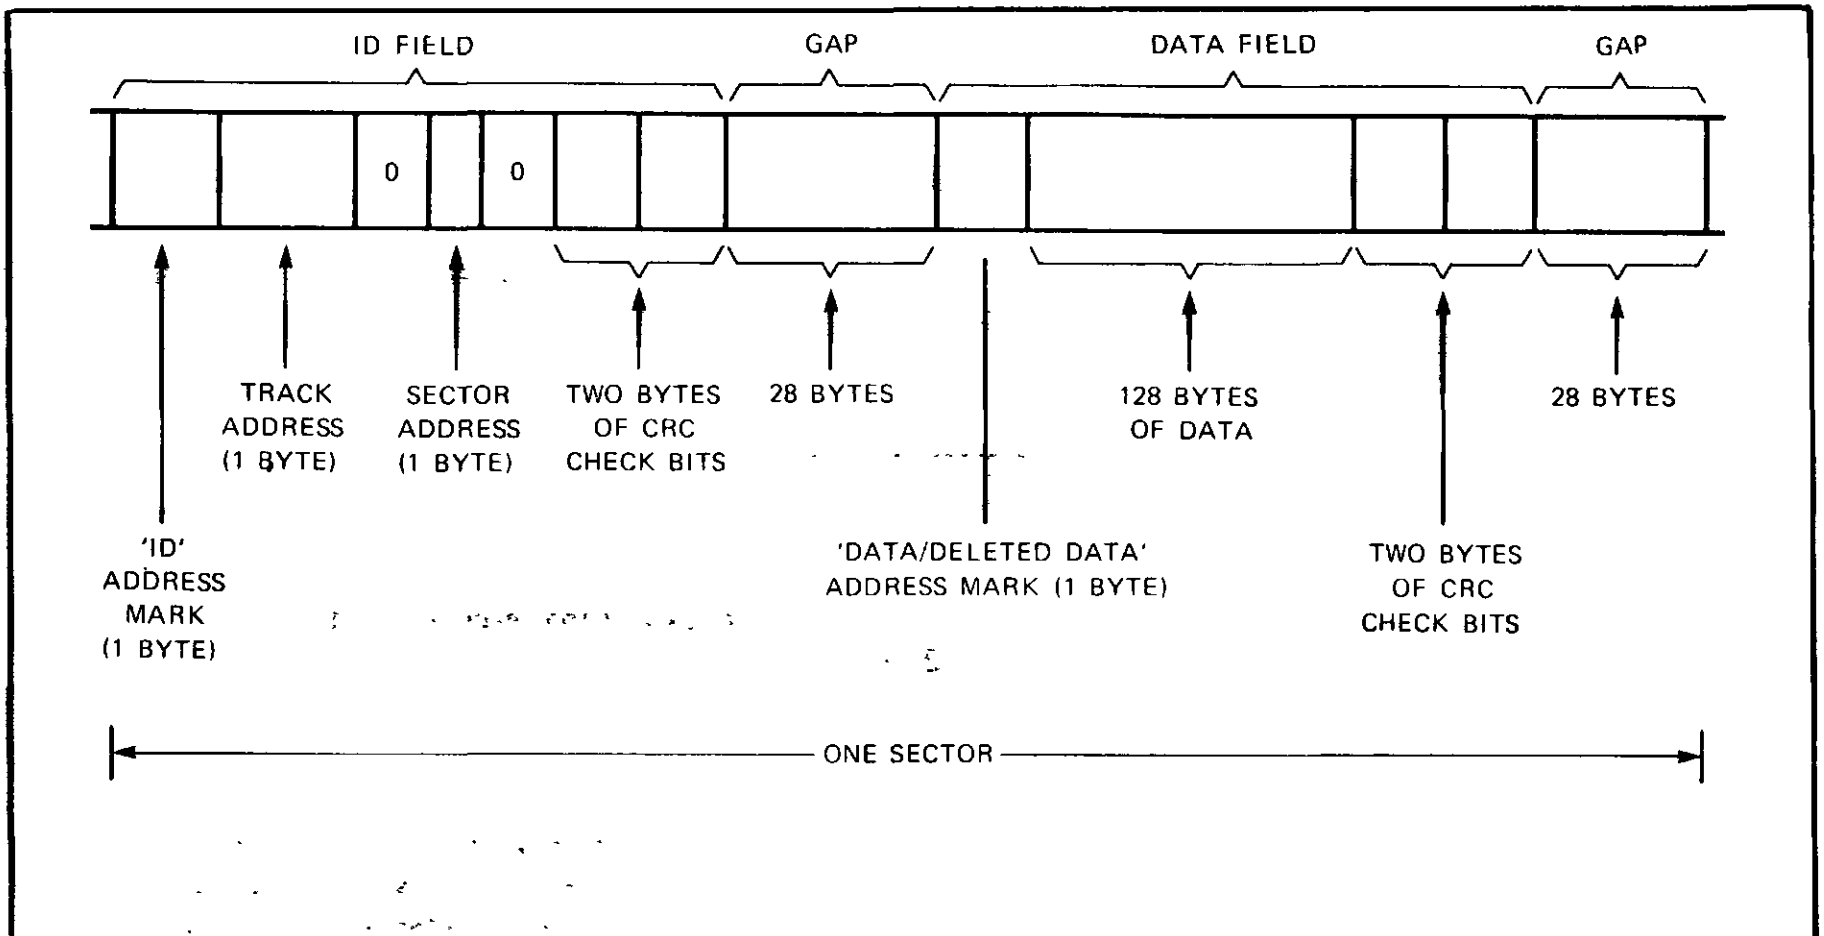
ID FIELD

GAP

DATA FIELD

GAP

0

0

TRACK ADDRESS (1 BYTE)

SECTOR ADDRESS (1 BYTE)

TWO BYTES OF CRC CHECK BITS

28 BYTES

128 BYTES OF DATA

28 BYTES

'ID' ADDRESS MARK (1 BYTE)

'DATA/DELETED DATA' ADDRESS MARK (1 BYTE)

TWO BYTES OF CRC CHECK BITS

ONE SECTOR